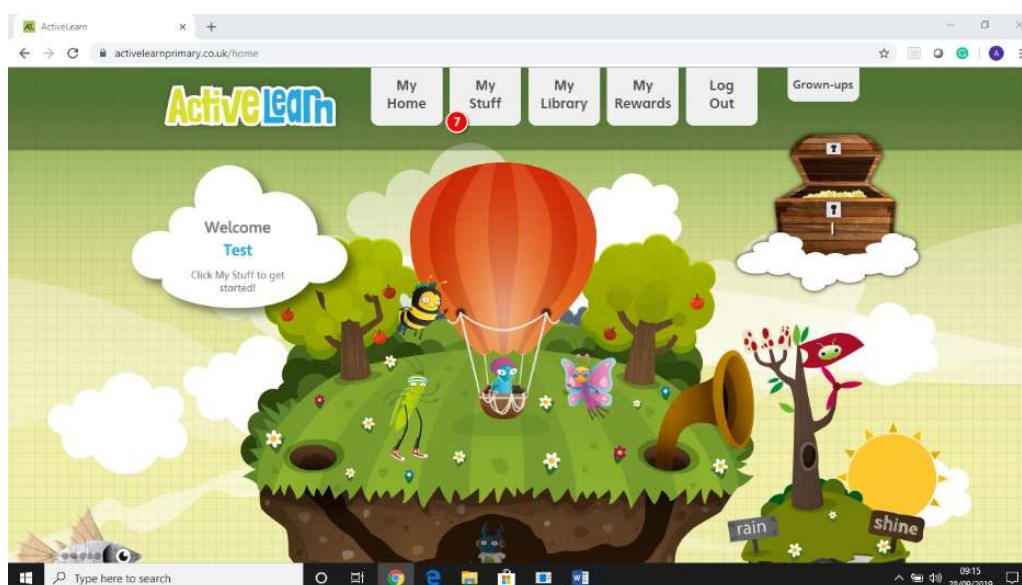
AL ActiveLearn × +

activelearnprimary.co.uk/home

ActiveLearn

My Home

My Stuff 7

My Library

My Rewards

Log Out

Grown-ups

Welcome
Test
Click My Stuff to get started!

rain

shine

Type here to search

09:15
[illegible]